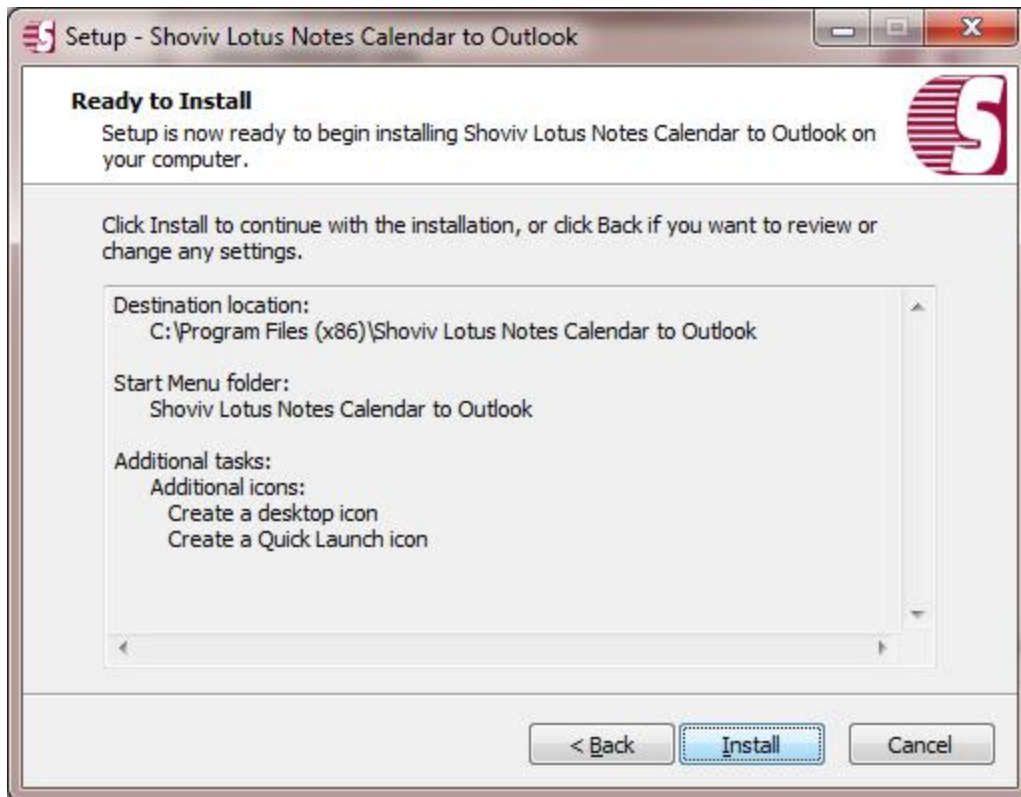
Setup - Shoviv Lotus Notes Calendar to Outlook

Ready to Install
Setup is now ready to begin installing Shoviv Lotus Notes Calendar to Outlook on your computer.

Click Install to continue with the installation, or click Back if you want to review or change any settings.

Destination location:
C:\Program Files (x86)\Shoviv Lotus Notes Calendar to Outlook

Start Menu folder:
Shoviv Lotus Notes Calendar to Outlook

Additional tasks:
Additional icons:
Create a desktop icon
Create a Quick Launch icon

< Back
Install
Cancel